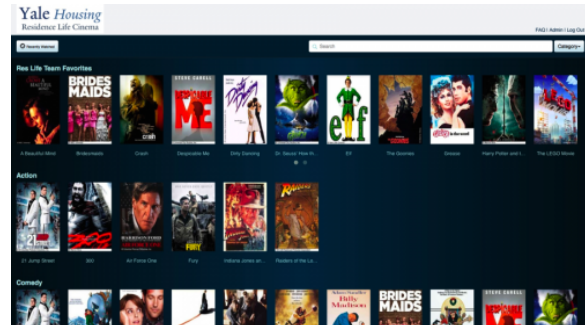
Yale Housing
Residence Life Cinema

FAQ | Admin | Log Out

Recently Watched

Search

Category

Res Life Team Favorites

BRIDES MAIDS

STEVE CARELL

DESPICABLE ME

elf

A Beautiful Mind

Bridesmaids

Crash

Despicable Me

Dirty Dancing

Dr. Seuss' How th...

Elf

The Goonies

Grease

Harry Potter and t...

The LEGO Movie

Action

21

300

21 Jump Street

300

Air Force One

Fury

Indiana Jones an...

Raiders of the Lo...

Comedy

Billy Madison

BRIDES MAIDS

STEVE CARELL